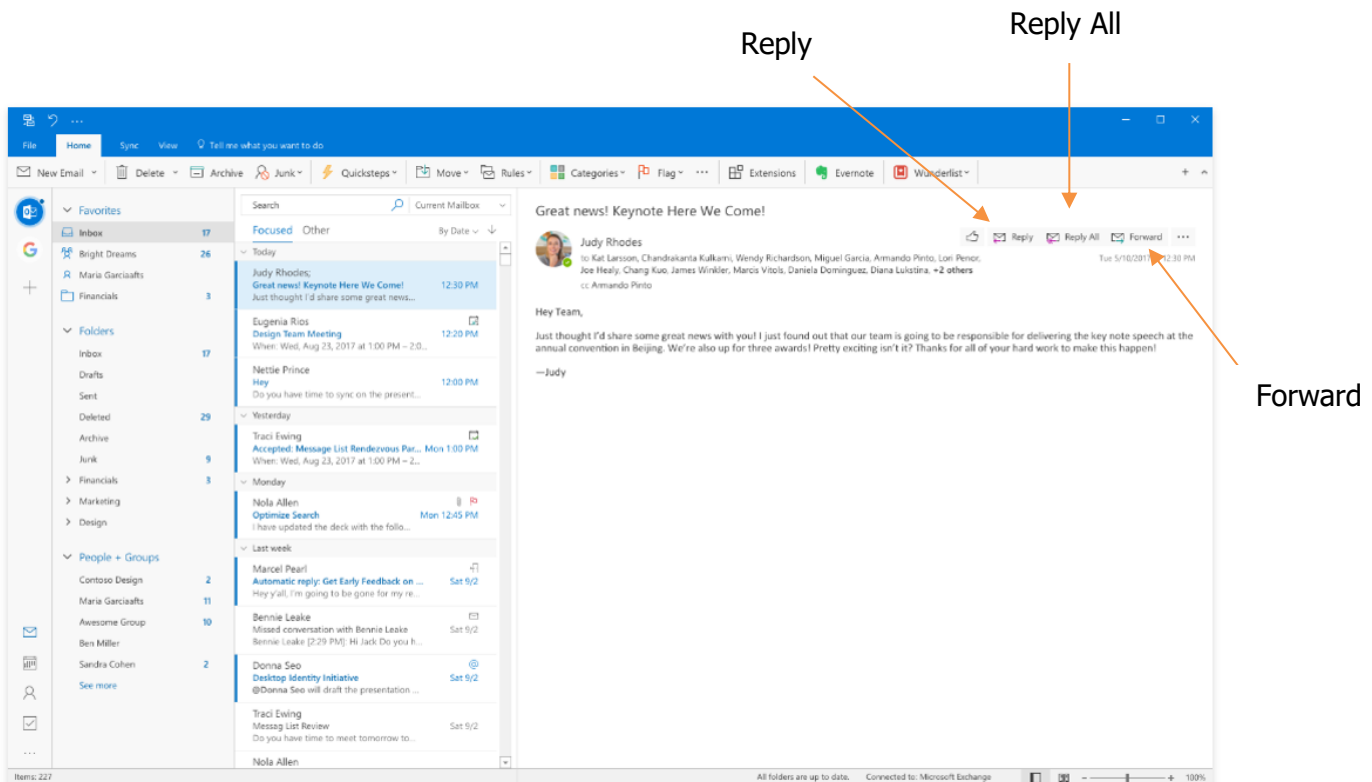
Reply All

Reply

Forward

File Home Sync View Tell me what you want to do

New Email | Delete | Archive | Junk | Quicksteps | Move | Rules | Categories | Flag | ··· | Extensions | Evernote | Wunderlist

Favorites
Inbox 17
Bright Dreams 26
Maria Garciaafts
Financials 3

Folders
Inbox 17
Drafts
Sent
Deleted 29
Archive
Junk 9
Financials 3
Marketing
Design

People + Groups
Contoso Design 2
Maria Garciaafts 11
Awesome Group 10
Ben Miller
Sandra Cohen 2
See more

Search Current Mailbox
Focused Other By Date

Today
Judy Rhodes;
Great news! Keynote Here We Come! 12:30 PM
Just thought I'd share some great news...

Eugenia Rios
Design Team Meeting 12:20 PM
When: Wed, Aug 23, 2017 at 1:00 PM – 2:0...

Nettie Prince
Hey 12:00 PM
Do you have time to sync on the present...

Yesterday
Traci Ewing
Accepted: Message List Rendezvous Par... Mon 1:00 PM
When: Wed, Aug 23, 2017 at 1:00 PM – 2:0...

Monday
Nola Allen
Optimize Search Mon 12:45 PM
I have updated the deck with the follo...

Last week
Marcel Pearl
Automatic reply: Get Early Feedback on ... Sat 9/2
Hey y'all, I'm going to be gone for my re...

Bennie Leake
Missed conversation with Bennie Leake Sat 9/2
Bennie Leake [2:29 PM]: Hi Jack Do you h...

Donna Seo
Desktop Identity Initiative Sat 9/2
@Donna Seo will draft the presentation ...

Traci Ewing
Messag List Review Sat 9/2
Do you have time to meet tomorrow to...

Nola Allen

Great news! Keynote Here We Come!

Reply Reply All Forward ···

Judy Rhodes
to Kat Larsson, Chandrakanta Kulkarni, Wendy Richardson, Miguel Garcia, Armando Pinto, Lori Penor, Joe Healy, Chang Kuo, James Winkler, Marcis Vitols, Daniela Dominguez, Diana Lukstina, +2 others
cc Armando Pinto
Tue 5/10/2017 12:30 PM

Hey Team,

Just thought I'd share some great news with you! I just found out that our team is going to be responsible for delivering the key note speech at the annual convention in Beijing. We're also up for three awards! Pretty exciting isn't it? Thanks for all of your hard work to make this happen!

—Judy

Items: 227 All folders are up to date. Connected to: Microsoft Exchange 100%